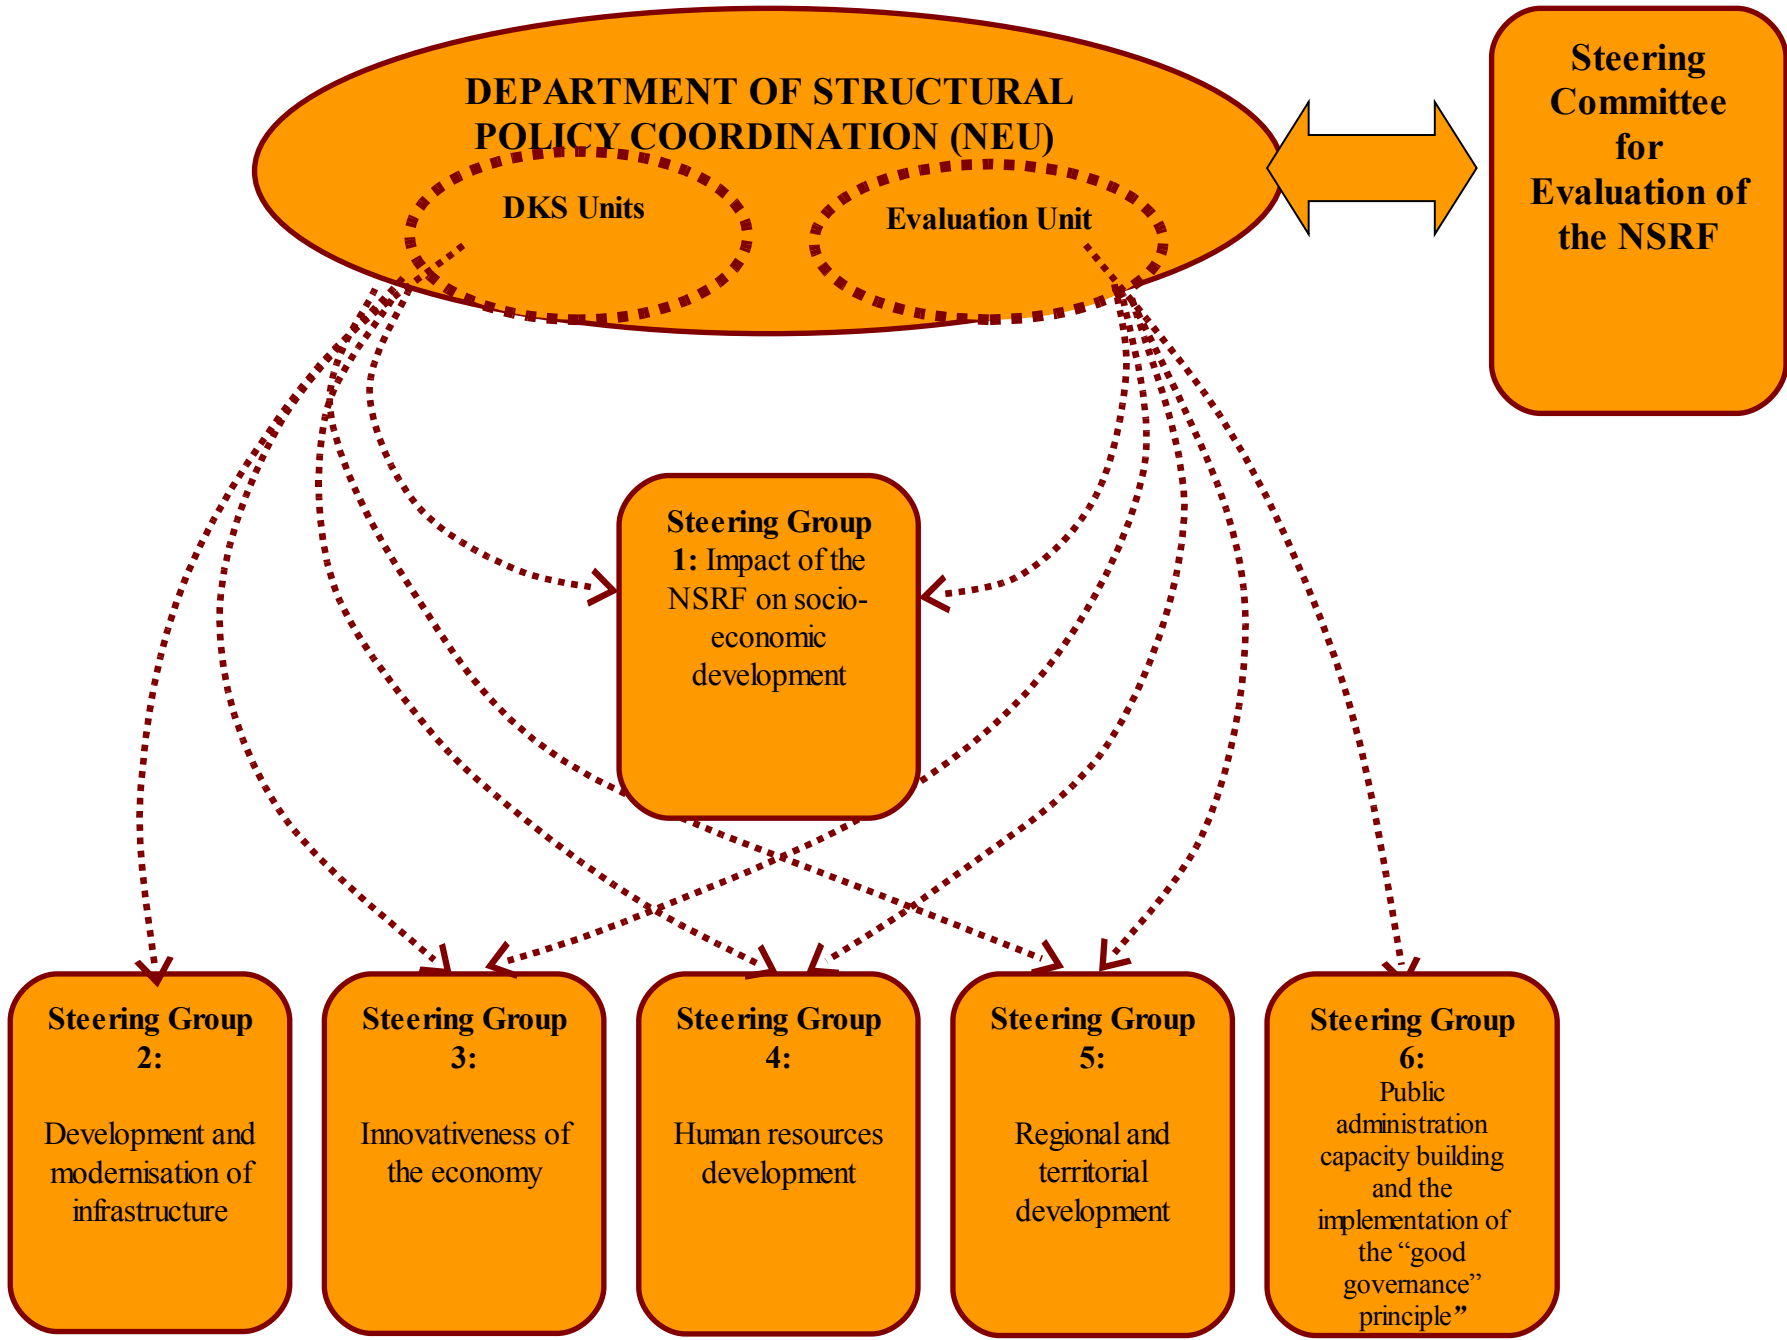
DEPARTMENT OF STRUCTURAL POLICY COORDINATION (NEU)

DKS Units

Evaluation Unit

Steering Committee for Evaluation of the NSRF

Steering Group 1: Impact of the NSRF on socio-economic development

Steering Group 2:

Development and modernisation of infrastructure

Steering Group 3:

Innovativeness of the economy

Steering Group 4:

Human resources development

Steering Group 5:

Regional and territorial development

Steering Group 6:

Public administration capacity building and the implementation of the “good governance” principle”